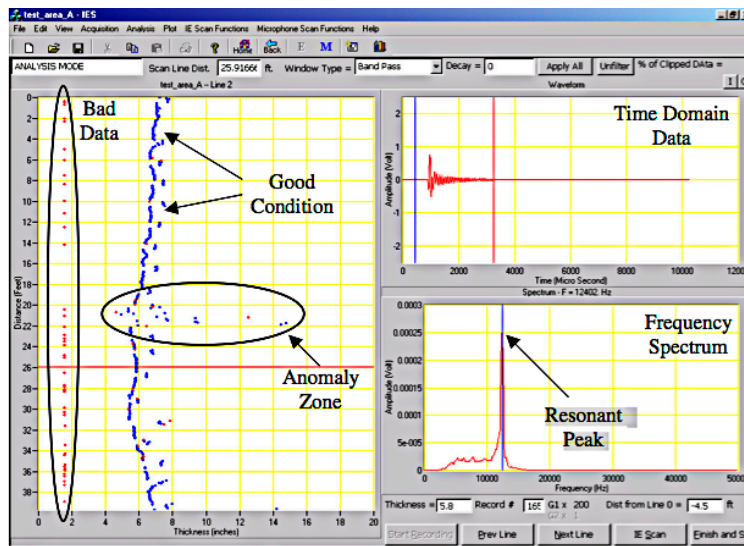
test_area_A - IES

File Edit View Acquisition Analysis Plot IE Scan Functions Microphone Scan Functions Help

Home Back E M

ANALYSIS MODE Scan Line Dist. 25.91666 ft. Window Type = Band Pass Decay = 0 Apply All Unfilter % of Clipped DAta =

test_area_A – Line 2

Waveform

Bad Data

Good Condition

Anomaly Zone

Time Domain Data

Frequency Spectrum

Resonant Peak

Distance (Feet)

0 2 4 6 8 10 12 14 16 18 20 22 24 26 28 30 32 34 36 38

0 2 4 6 8 10 12 14 16 18 20

Thickness (inches)

Amplitude (Volt)

2 1 0 -1 -2

0 2000 4000 6000 8000 10000 12000

Time (Micro Second)

Spectrum - F = 12402. Hz

Amplitude (Volt)

0.0003 0.00025 0.0002 0.00015 0.0001 5e-005 0

0 10000 20000 30000 40000 50000

Frequency (Hz)

Thickness = 5.8 Record # 165 G1 x 200 Dist from Line 0 = -4.5 ft

Start Recording Prev Line Next Line IE Scan Finish and S